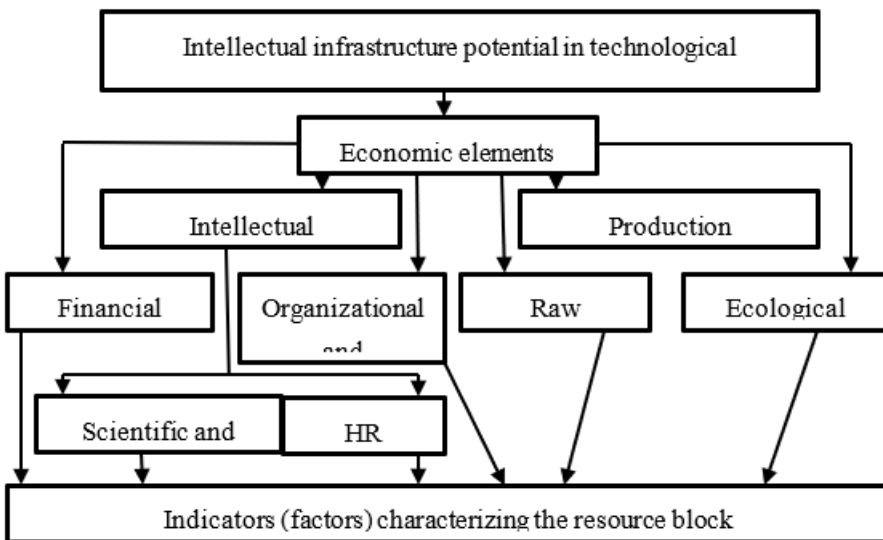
Intellectual infrastructure potential in technological

Economic elements

Intellectual

Production

Financial

Organizational and

Raw

Ecological

Scientific and

HR

Indicators (factors) characterizing the resource block